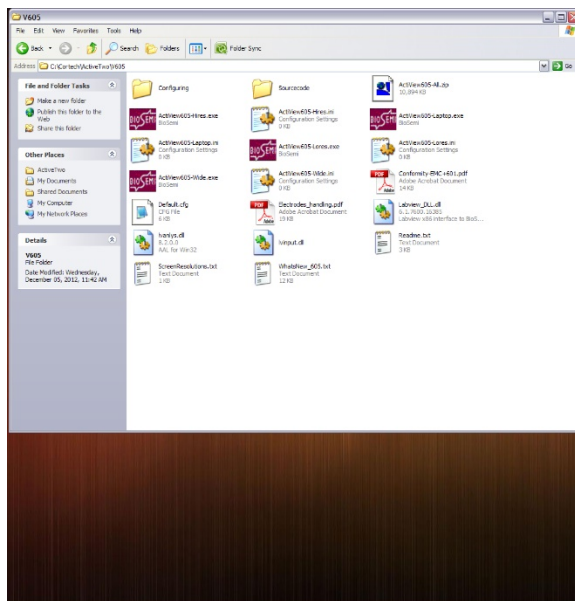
V605

File Edit View Favorites Tools Help

Back Search Folders Folder Sync

Address C:\Cortech\ActiveTwo\V605 Go

File and Folder Tasks

Make a new folder
Publish this folder to the Web
Share this folder

Other Places

ActiveTwo
My Documents
Shared Documents
My Computer
My Network Places

Details

V605
File Folder
Date Modified: Wednesday, December 05, 2012, 11:42 AM

Configuring

Sourcecode

ActiView605-All.zip
10,894 KB

ActiView605-Hires.exe
BioSemi

ActiView605-Hires.ini
Configuration Settings
0 KB

ActiView605-Laptop.exe
BioSemi

ActiView605-Laptop.ini
Configuration Settings
0 KB

ActiView605-Lores.exe
BioSemi

ActiView605-Lores.ini
Configuration Settings
0 KB

ActiView605-Wide.exe
BioSemi

ActiView605-Wide.ini
Configuration Settings
0 KB

Conformity-EMC v601.pdf
Adobe Acrobat Document
14 KB

Default.cfg
CFG File
6 KB

Electrodes_handling.pdf
Adobe Acrobat Document
19 KB

Labview_DLL.dll
6.1.7600.16385
Labview x86 interface to BioS...

lvanlys.dll
8.2.0.0
AAC for Win32

lvinput.dll

Readme.txt
Text Document
3 KB

ScreenResolutions.txt
Text Document
1 KB

WhatsNew_605.txt
Text Document
12 KB